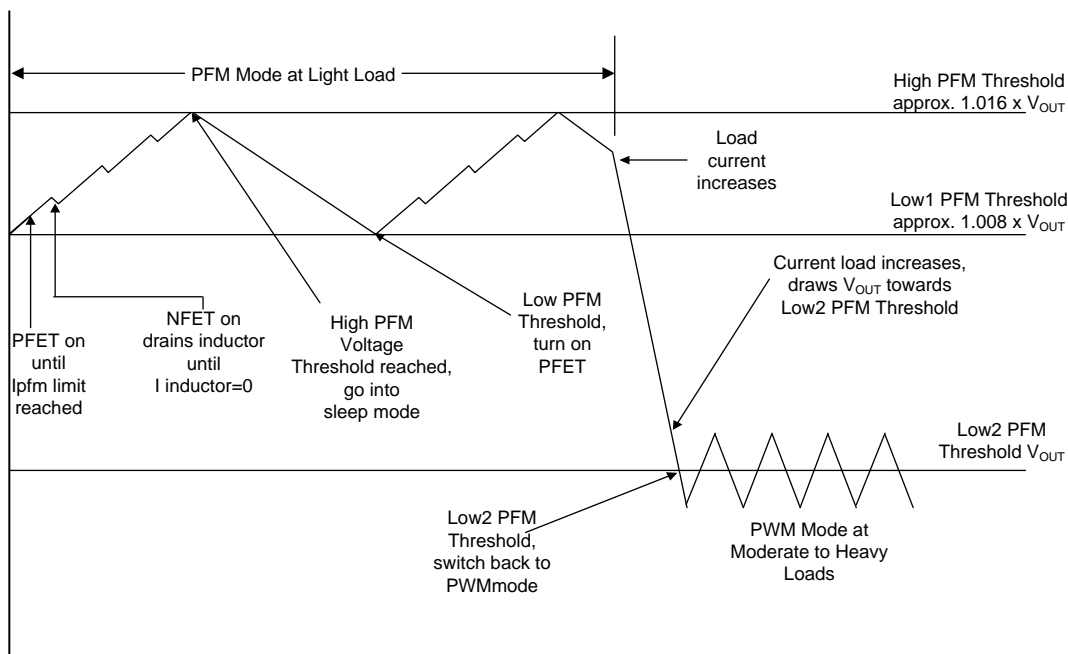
PFM Mode at Light Load

High PFM Threshold
approx. 1.016 x $V_{OUT}$

Load
current
increases

Low1 PFM Threshold
approx. 1.008 x $V_{OUT}$

Current load increases,
draws $V_{OUT}$ towards
Low2 PFM Threshold

PFET on
until
Ipfm limit
reached

NFET on
drains inductor
until
I inductor=0

High PFM
Voltage
Threshold reached,
go into
sleep mode

Low PFM
Threshold,
turn on
PFET

Low2 PFM
Threshold $V_{OUT}$

Low2 PFM
Threshold,
switch back to
PWMmode

PWM Mode at
Moderate to Heavy
Loads